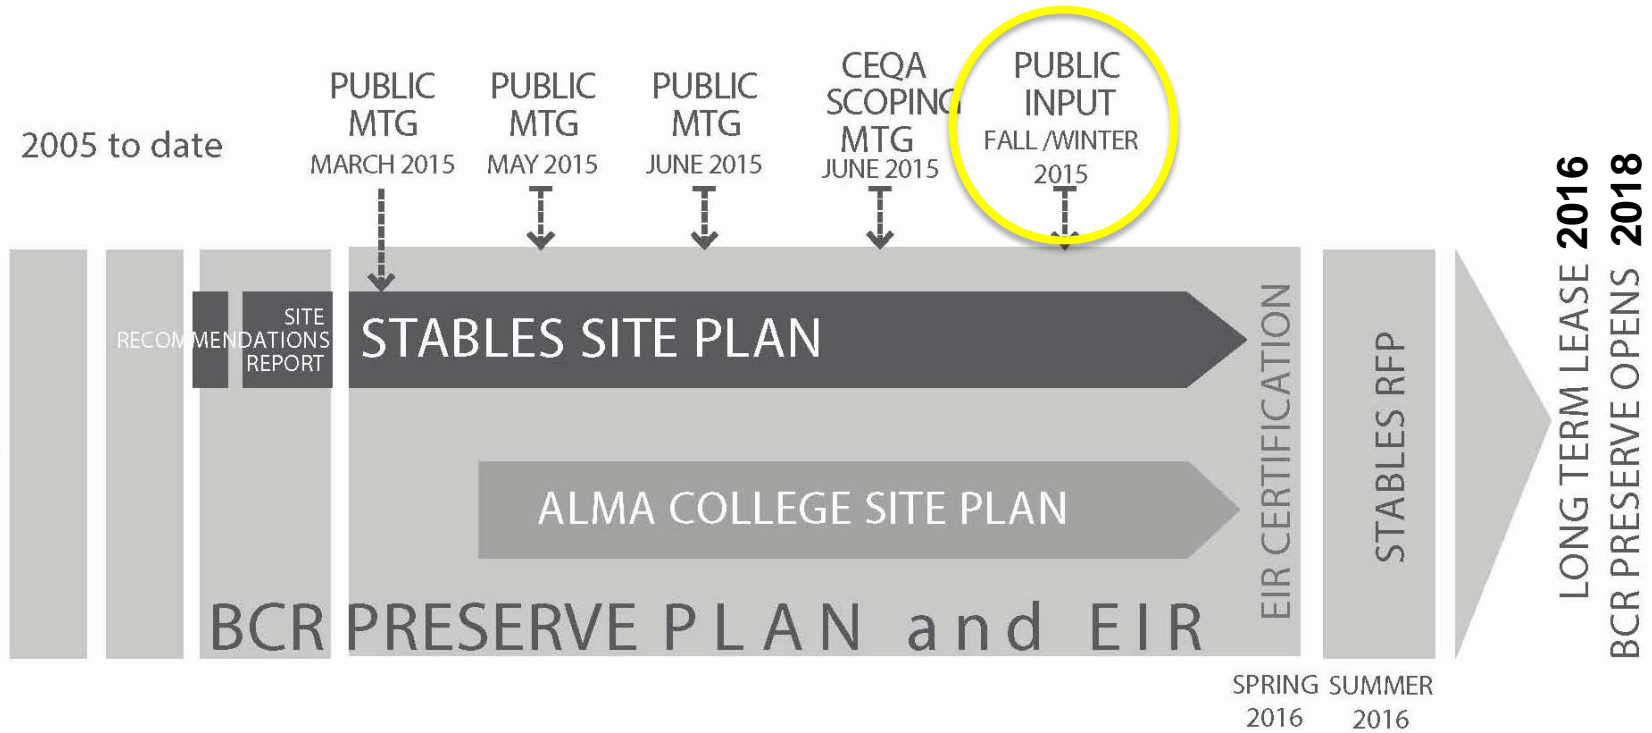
2005 to date

PUBLIC MTG MARCH 2015

PUBLIC MTG MAY 2015

PUBLIC MTG JUNE 2015

CEQA SCOPING MTG JUNE 2015

PUBLIC INPUT FALL /WINTER 2015

SITE RECOMMENDATIONS REPORT

STABLES SITE PLAN

ALMA COLLEGE SITE PLAN

BCR PRESERVE PLAN and EIR

EIR CERTIFICATION

STABLES RFP

LONG TERM LEASE 2016

BCR PRESERVE OPENS 2018

SPRING 2016

SUMMER 2016